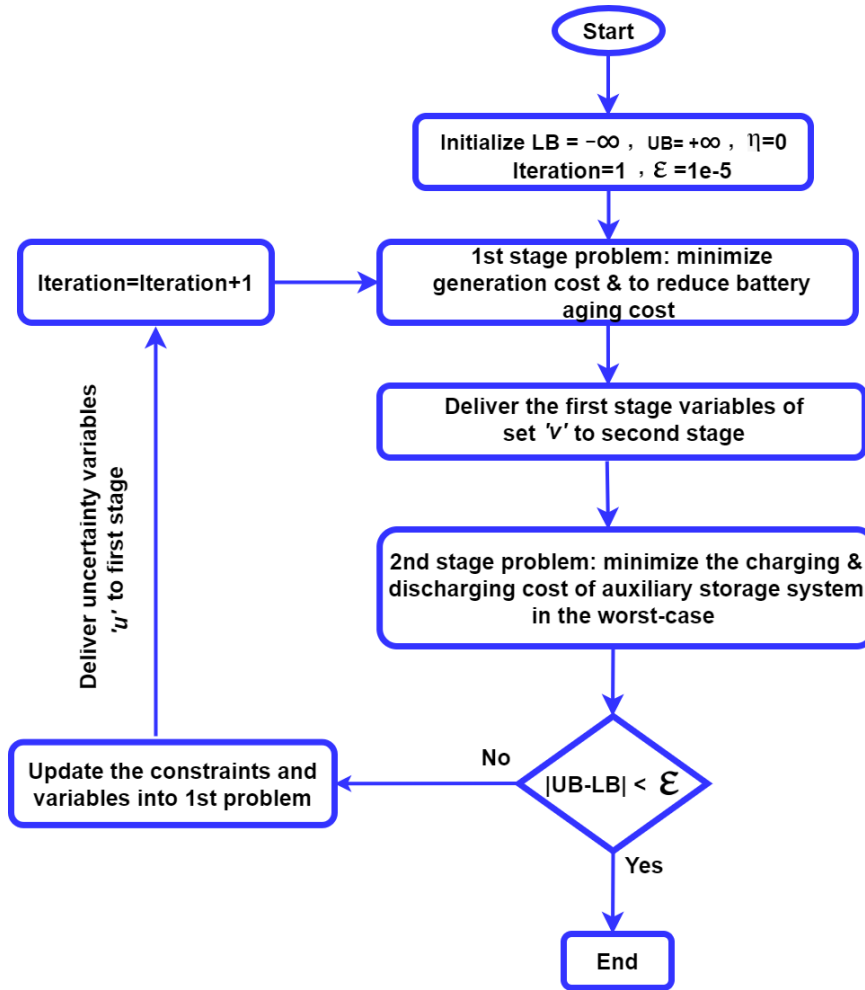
Start

Initialize LB = $-\infty$ , UB= $+\infty$ , $\eta$=0
Iteration=1 , $\varepsilon$ =1e-5

1st stage problem: minimize generation cost & to reduce battery aging cost

Iteration=Iteration+1

Deliver the first stage variables of set *'v'* to second stage

2nd stage problem: minimize the charging & discharging cost of auxiliary storage system in the worst-case

Deliver uncertainty variables *'u'* to first stage

|UB-LB| < $\varepsilon$

No

Update the constraints and variables into 1st problem

Yes

End